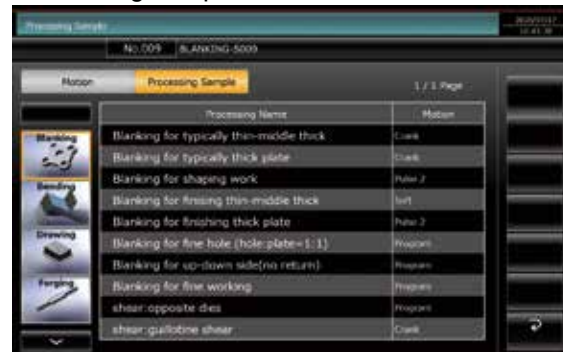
Processing Sample

2020/01/17 11:41:38

No.009 BLANKING-5009

Motion

Processing Sample

1 / 1 Page

Blanking

Bending

Drawing

Forging

| Processing Name | Motion |
|---|---|
| Blanking for typically thin-middle thick | Crank |
| Blanking for typically thick plate | Crank |
| Blanking for shaping work | Pulse 2 |
| Blanking for finising thin-middle thick | Soft |
| Blanking for finishing thick plate | Pulse 2 |
| Blanking for fine hole (hole:plate=1:1) | Program |
| Blanking for up-down side(no return) | Program |
| Blanking for fine working | Program |
| shear:opposite dies | Program |
| shear:guillotine shear | Crank |